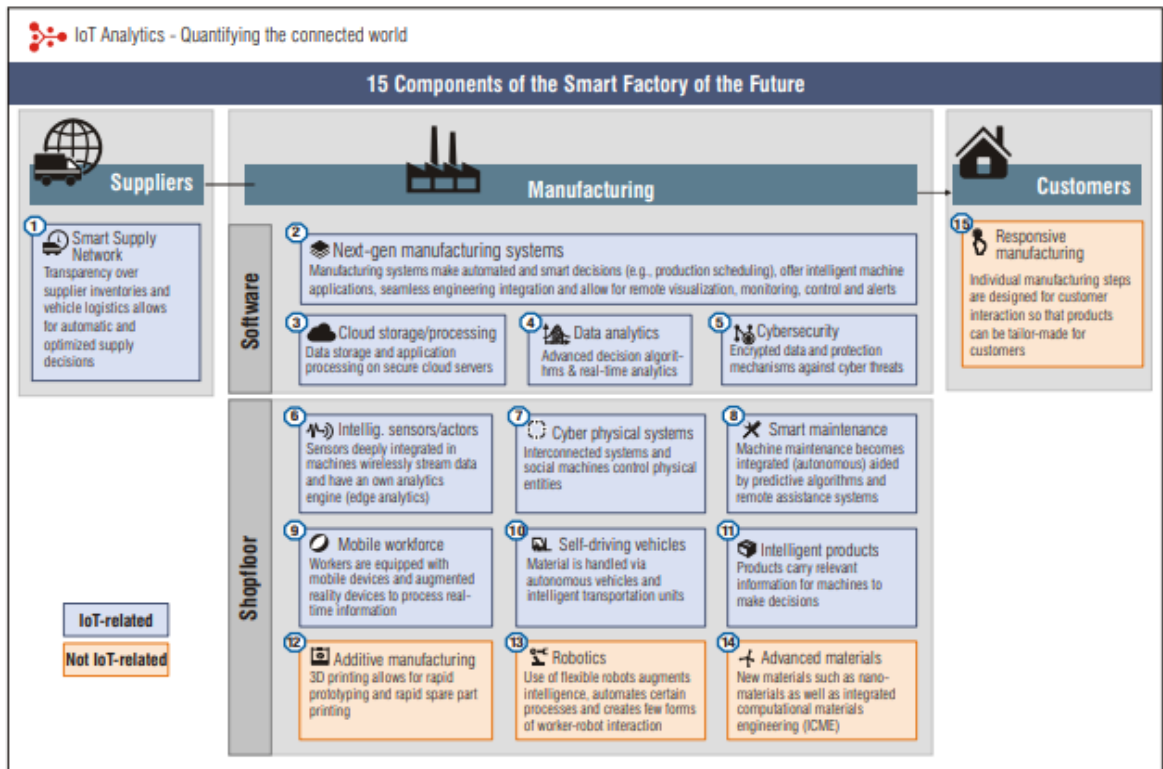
IoT Analytics - Quantifying the connected world

15 Components of the Smart Factory of the Future

Suppliers

Manufacturing

Customers

1 Smart Supply Network
Transparency over supplier inventories and vehicle logistics allows for automatic and optimized supply decisions

Software

2 Next-gen manufacturing systems
Manufacturing systems make automated and smart decisions (e.g., production scheduling), offer intelligent machine applications, seamless engineering integration and allow for remote visualization, monitoring, control and alerts

3 Cloud storage/processing
Data storage and application processing on secure cloud servers

4 Data analytics
Advanced decision algorithms & real-time analytics

5 Cybersecurity
Encrypted data and protection mechanisms against cyber threats

15 Responsive manufacturing
Individual manufacturing steps are designed for customer interaction so that products can be tailor-made for customers

Shopfloor

6 Intellig. sensors/actors
Sensors deeply integrated in machines wirelessly stream data and have an own analytics engine (edge analytics)

7 Cyber physical systems
Interconnected systems and social machines control physical entities

8 Smart maintenance
Machine maintenance becomes integrated (autonomous) aided by predictive algorithms and remote assistance systems

9 Mobile workforce
Workers are equipped with mobile devices and augmented reality devices to process real-time information

10 Self-driving vehicles
Material is handled via autonomous vehicles and intelligent transportation units

11 Intelligent products
Products carry relevant information for machines to make decisions

12 Additive manufacturing
3D printing allows for rapid prototyping and rapid spare part printing

13 Robotics
Use of flexible robots augments intelligence, automates certain processes and creates few forms of worker-robot interaction

14 Advanced materials
New materials such as nano-materials as well as integrated computational materials engineering (ICME)

IoT-related

Not IoT-related